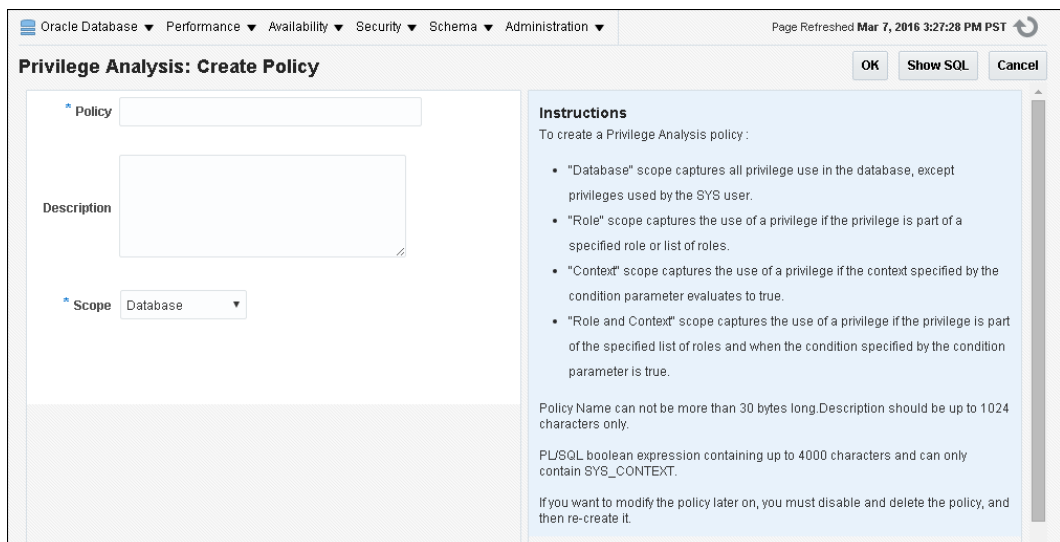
Oracle Database ▾ Performance ▾ Availability ▾ Security ▾ Schema ▾ Administration ▾

Page Refreshed Mar 7, 2016 3:27:28 PM PST

Privilege Analysis: Create Policy

OK Show SQL Cancel

* Policy

Description

* Scope Database

Instructions
To create a Privilege Analysis policy :

- "Database" scope captures all privilege use in the database, except privileges used by the SYS user.
- "Role" scope captures the use of a privilege if the privilege is part of a specified role or list of roles.
- "Context" scope captures the use of a privilege if the context specified by the condition parameter evaluates to true.
- "Role and Context" scope captures the use of a privilege if the privilege is part of the specified list of roles and when the condition specified by the condition parameter is true.

Policy Name can not be more than 30 bytes long.Description should be up to 1024 characters only.

PL/SQL boolean expression containing up to 4000 characters and can only contain SYS_CONTEXT.

If you want to modify the policy later on, you must disable and delete the policy, and then re-create it.